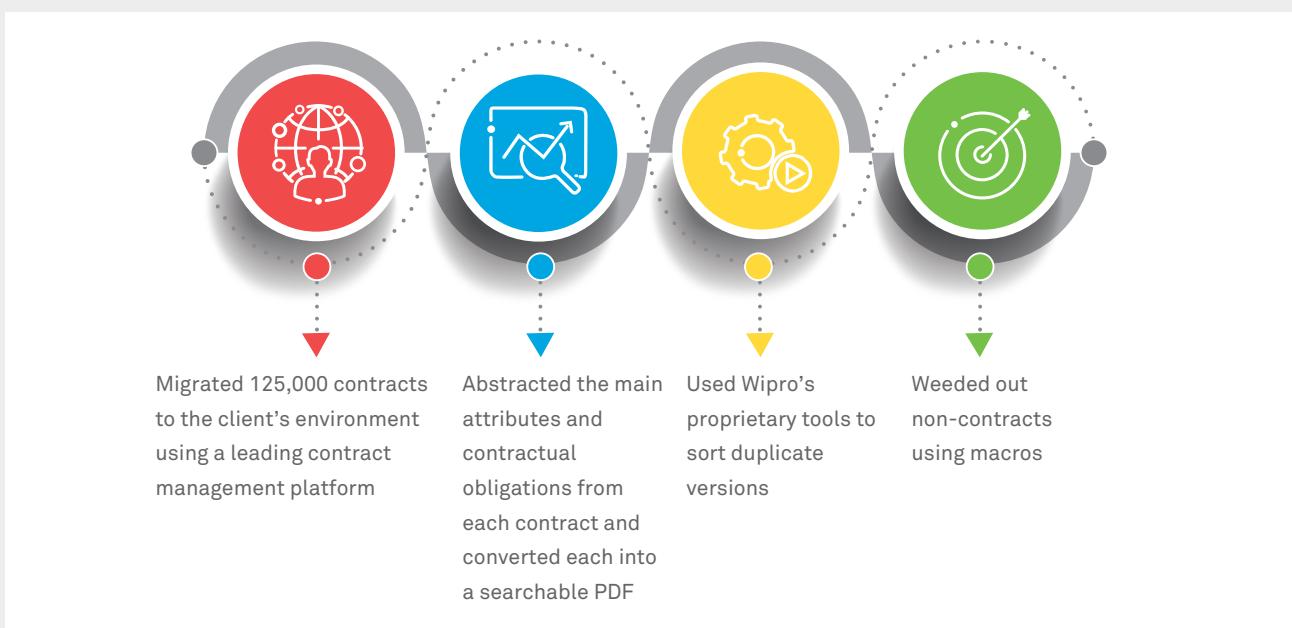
Migrated 125,000 contracts to the client's environment using a leading contract management platform

Abstracted the main attributes and contractual obligations from each contract and converted each into a searchable PDF

Used Wipro's proprietary tools to sort duplicate versions

Weeded out non-contracts using macros